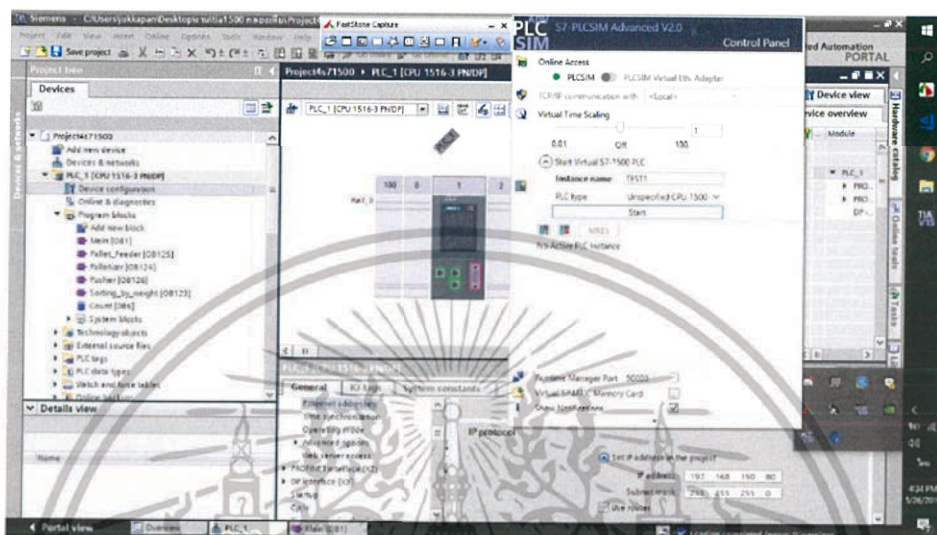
Siemens - C:\Users\jokkapan\Desktop\...\Project

Project Edit View Insert Online Options Tools Window Help

Save project

Project tree

Devices

Project4s71500
Add new device
Devices & networks
PLC_1 [CPU 1516-3 PN/DP]
Device configuration
Online & diagnostics
Program blocks
Add new block
Main [OB1]
Pallet_Feeder [OB125]
Palletizer [OB124]
Pusher [OB126]
Sorting_by_weight [OB123]
Count [DB4]
System blocks
Technology objects
External source files
PLC tags
PLC data types
Watch and force tables

Details view

Name

Project4s71500 ▸ PLC_1 [CPU 1516-3 PN/DP]

PLC_1 [CPU 1516-3 PN/DP]

100 0 1 2

Rail_0

FastStone Capture

PLC SIM S7-PLCSIM Advanced V2.0 Control Panel

Online Access
PLCSIM PLCSIM Virtual Eth. Adapter
TCP/IP communication with <Local>
Virtual Time Scaling
1
0.01 Off 100
Start Virtual S7-1500 PLC
Instance name TEST1
PLC type Unspecified CPU 1500
Start
MRES
No Active PLC Instance

Runtime Manager Port 50000
Virtual SIMATIC Memory Card
Show Notifications

General IO tags System constants
Ethernet addresses
Time synchronization
Operating mode
Advanced options
Web server access
PROFINET interface [X2]
DP interface [X3]
Startup
Cycle

IP protocol
Set IP address in the project
IP address: 192 . 168 . 150 . 80
Subnet mask: 255 . 255 . 255 . 0
Use router

ed Automation
PORTAL

Device view
vice overview
Module
PLC_1

Hardware catalog
Online tools
Tasks

Portal view Overview PLC_1 Main (OB1)

4:34 PM
5/26/20